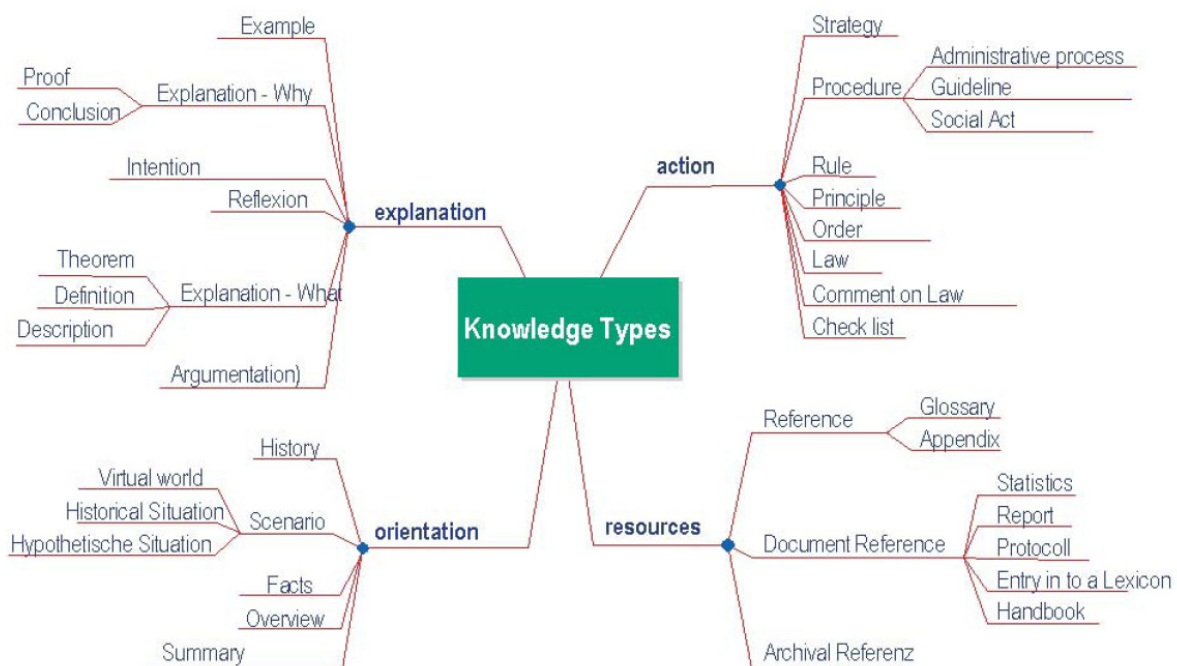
Knowledge Types

explanation
Example
Explanation - Why
Proof
Conclusion
Intention
Reflexion
Explanation - What
Theorem
Definition
Description
Argumentation)

action
Strategy
Procedure
Administrative process
Guideline
Social Act
Rule
Principle
Order
Law
Comment on Law
Check list

orientation
History
Scenario
Virtual world
Historical Situation
Hypothetische Situation
Facts
Overview
Summary

resources
Reference
Glossary
Appendix
Document Reference
Statistics
Report
Protocoll
Entry in to a Lexicon
Handbook
Archival Referenz